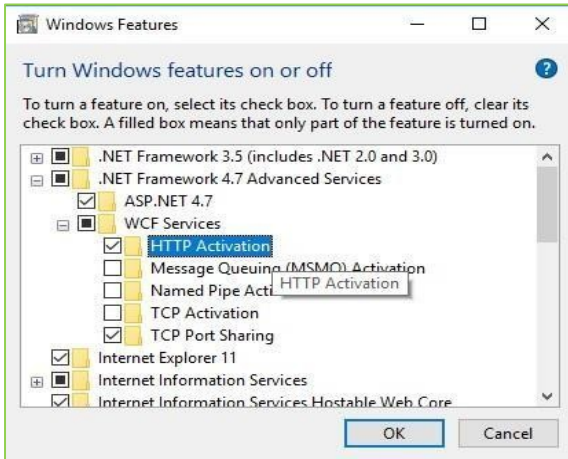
Windows Features

Turn Windows features on or off

To turn a feature on, select its check box. To turn a feature off, clear its check box. A filled box means that only part of the feature is turned on.

.NET Framework 3.5 (includes .NET 2.0 and 3.0)
.NET Framework 4.7 Advanced Services
ASP.NET 4.7
WCF Services
HTTP Activation
Message Queuing (MSMQ) Activation
Named Pipe Acti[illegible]
HTTP Activation
TCP Activation
TCP Port Sharing
Internet Explorer 11
Internet Information Services
Internet Information Services Hostable Web Core

OK
Cancel